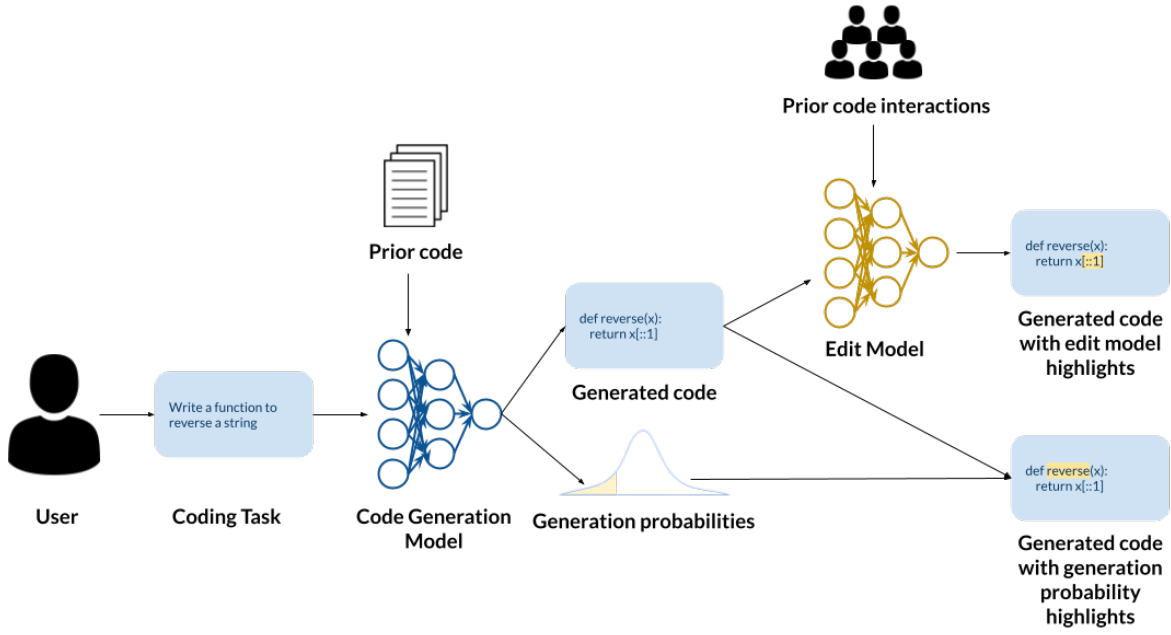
Prior code interactions

Prior code

def reverse(x):
return x[::1]

Edit Model

def reverse(x):
return x[::1]

Generated code with edit model highlights

Write a function to reverse a string

Generated code

User

Coding Task

Code Generation Model

Generation probabilities

def reverse(x):
return x[::1]

Generated code with generation probability highlights